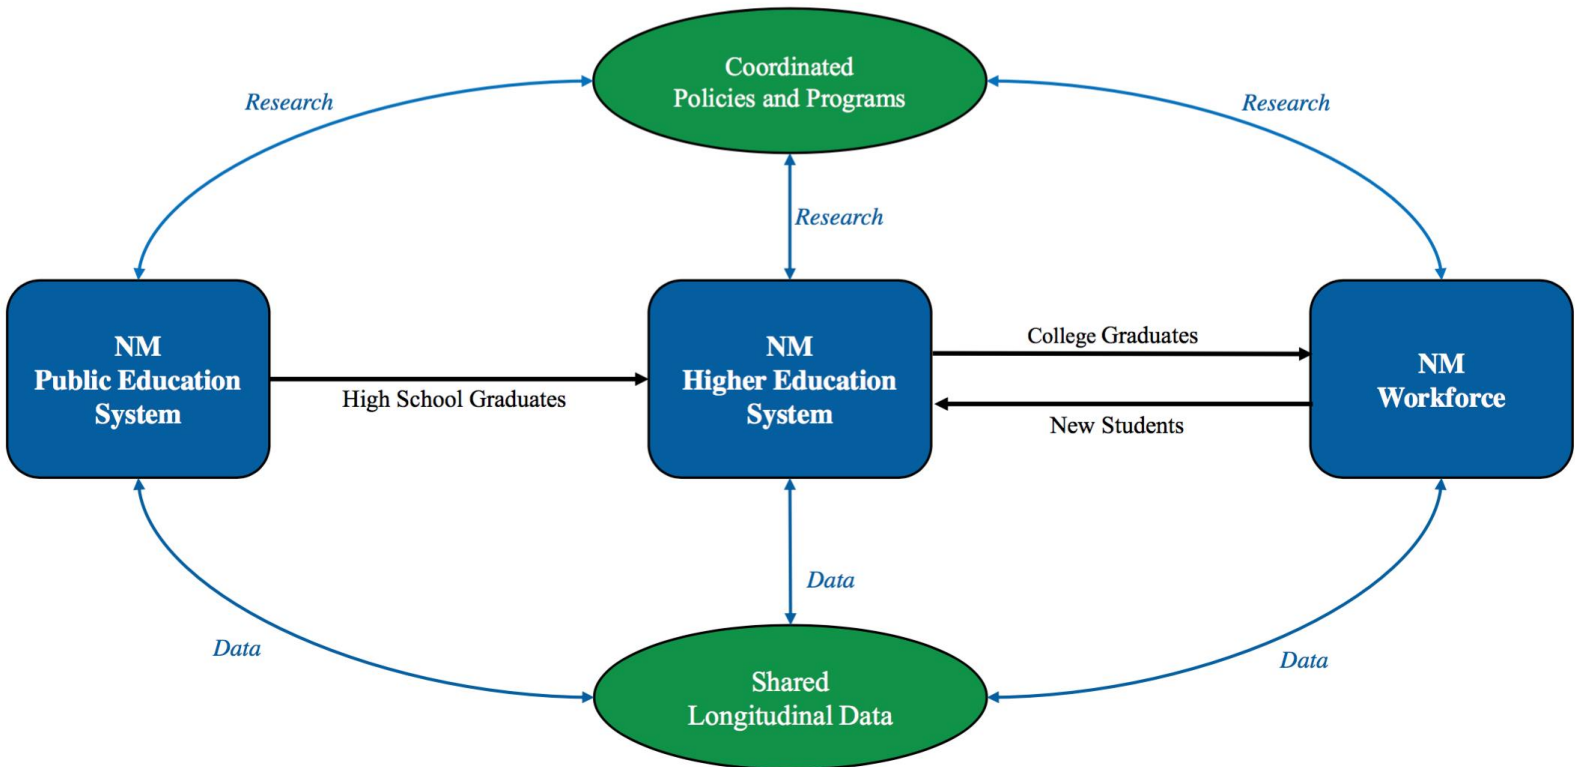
Coordinated
Policies and Programs

Research

Research

Research

NM
Public Education
System

High School Graduates

NM
Higher Education
System

College Graduates

New Students

NM
Workforce

Data

Data

Data

Shared
Longitudinal Data